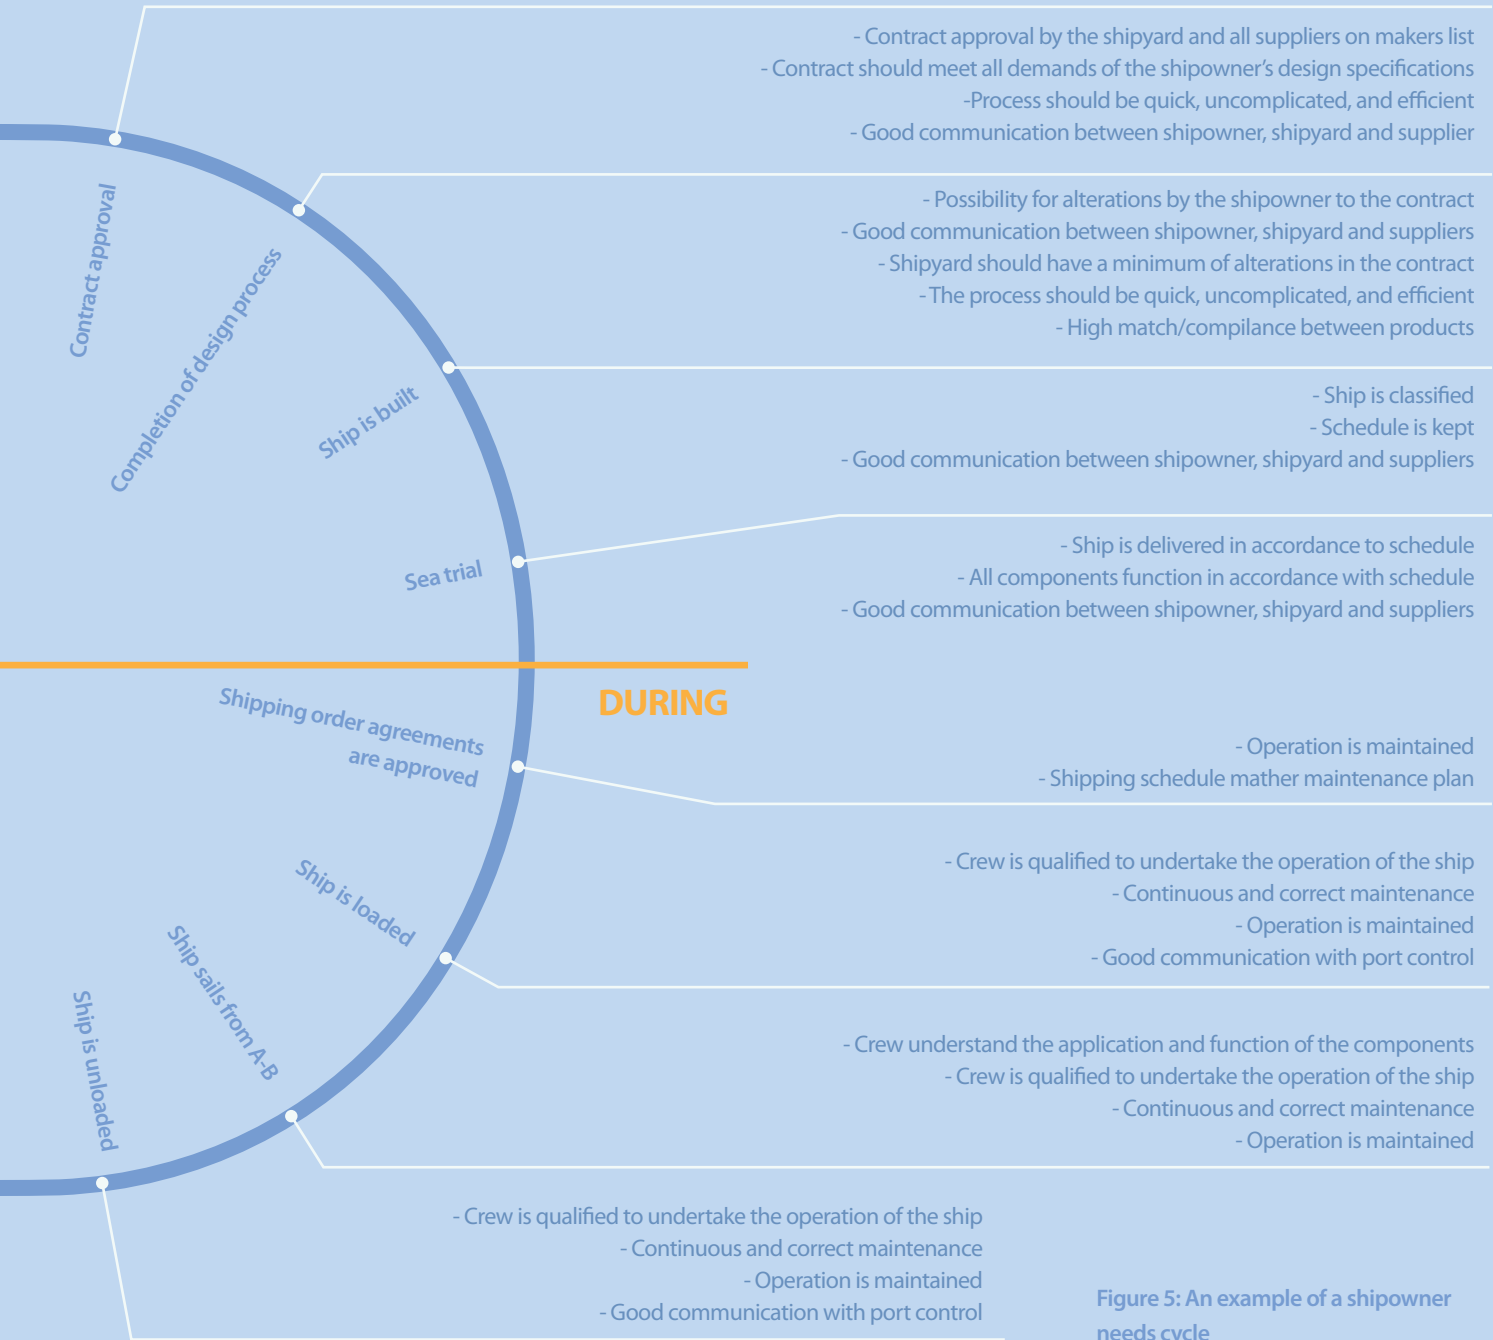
Contract approval

- Contract approval by the shipyard and all suppliers on makers list
- Contract should meet all demands of the shipowner's design specifications
-Process should be quick, uncomplicated, and efficient
- Good communication between shipowner, shipyard and supplier

Completion of design process

- Possibility for alterations by the shipowner to the contract
- Good communication between shipowner, shipyard and suppliers
- Shipyard should have a minimum of alterations in the contract
- The process should be quick, uncomplicated, and efficient
- High match/compilance between products

Ship is built

- Ship is classified
- Schedule is kept
- Good communication between shipowner, shipyard and suppliers

Sea trial

- Ship is delivered in accordance to schedule
- All components function in accordance with schedule
- Good communication between shipowner, shipyard and suppliers

DURING

Shipping order agreements are approved

- Operation is maintained
- Shipping schedule mather maintenance plan

Ship is loaded

- Crew is qualified to undertake the operation of the ship
- Continuous and correct maintenance
- Operation is maintained
- Good communication with port control

Ship sails from A-B

- Crew understand the application and function of the components
- Crew is qualified to undertake the operation of the ship
- Continuous and correct maintenance
- Operation is maintained

Ship is unloaded

- Crew is qualified to undertake the operation of the ship
- Continuous and correct maintenance
- Operation is maintained
- Good communication with port control

Figure 5: An example of a shipowner needs cycle